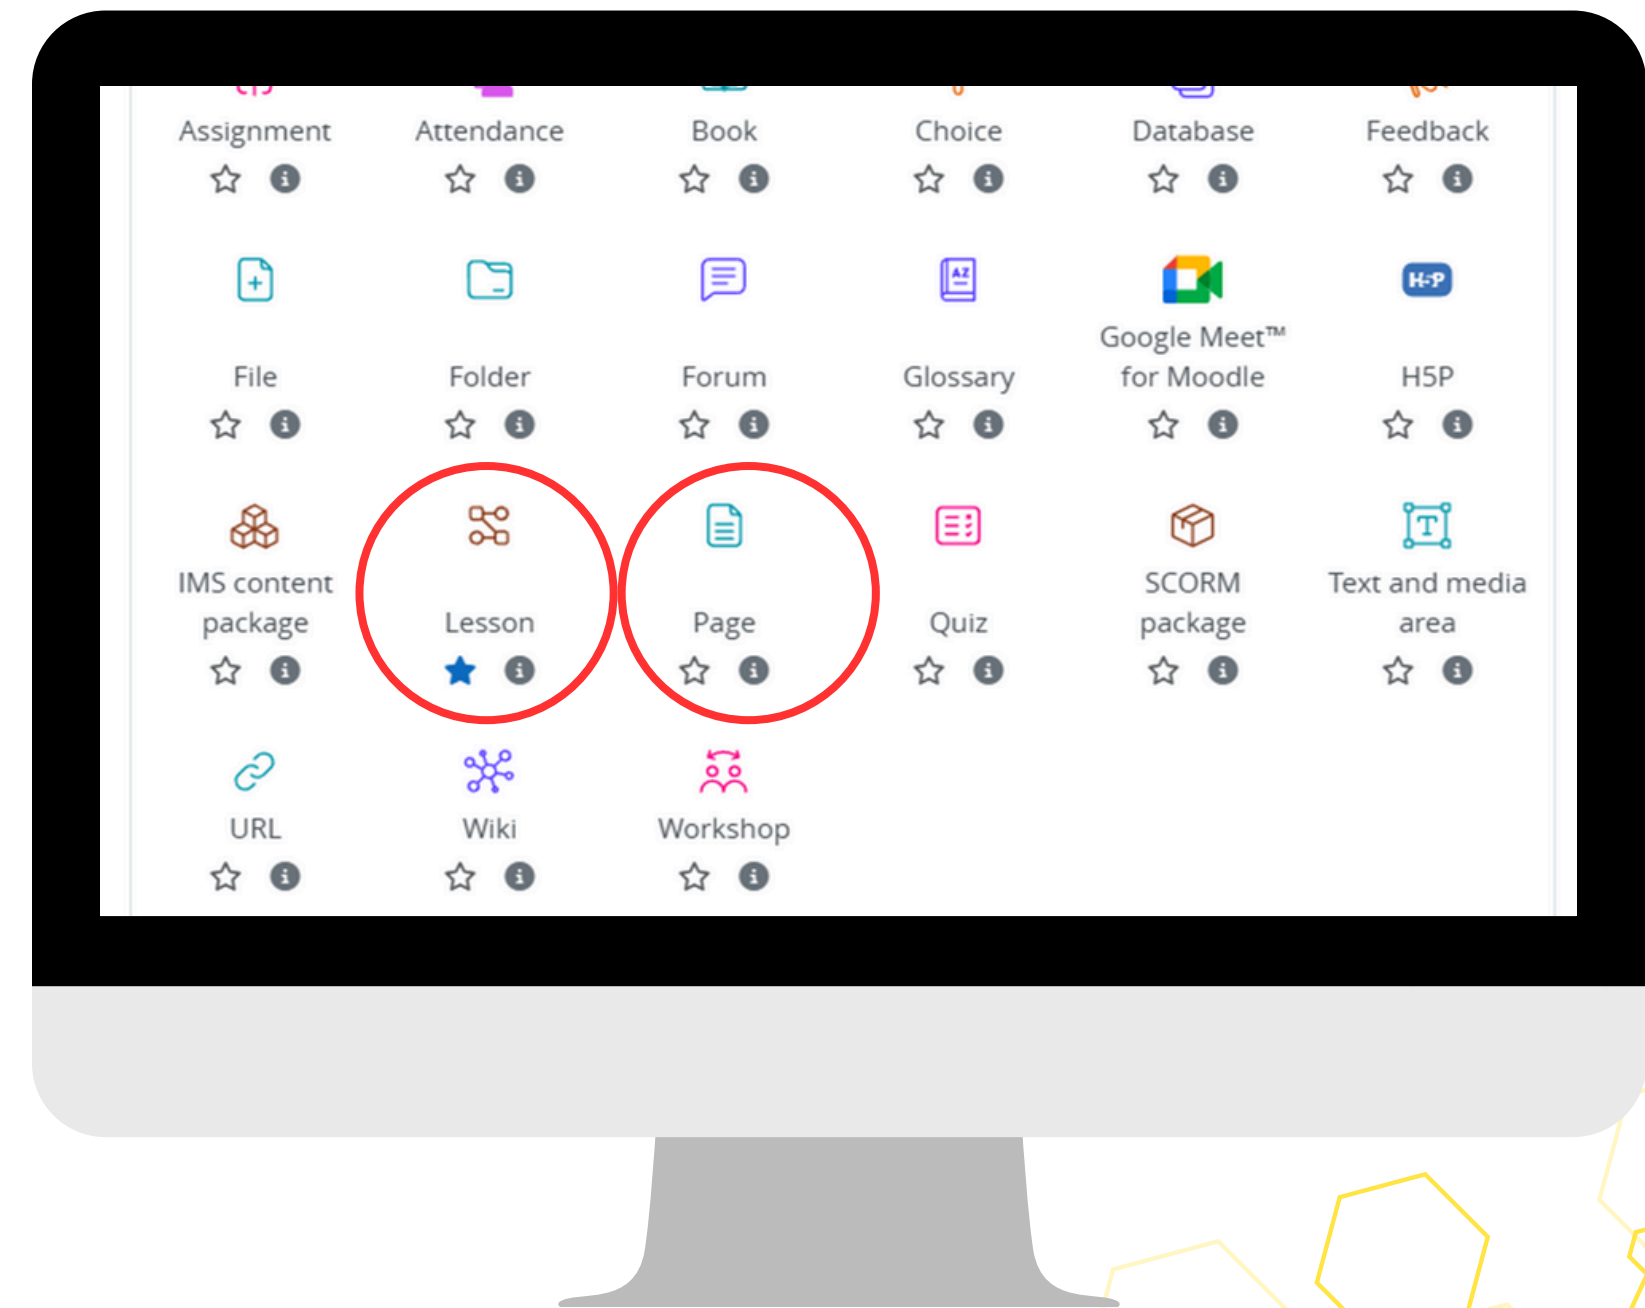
Assignment

Attendance

Book

Choice

Database

Feedback

File

Folder

Forum

AZ

Glossary

Google Meet™ for Moodle

H-P

H5P

IMS content package

Lesson

Page

Quiz

SCORM package

T

Text and media area

URL

Wiki

Workshop